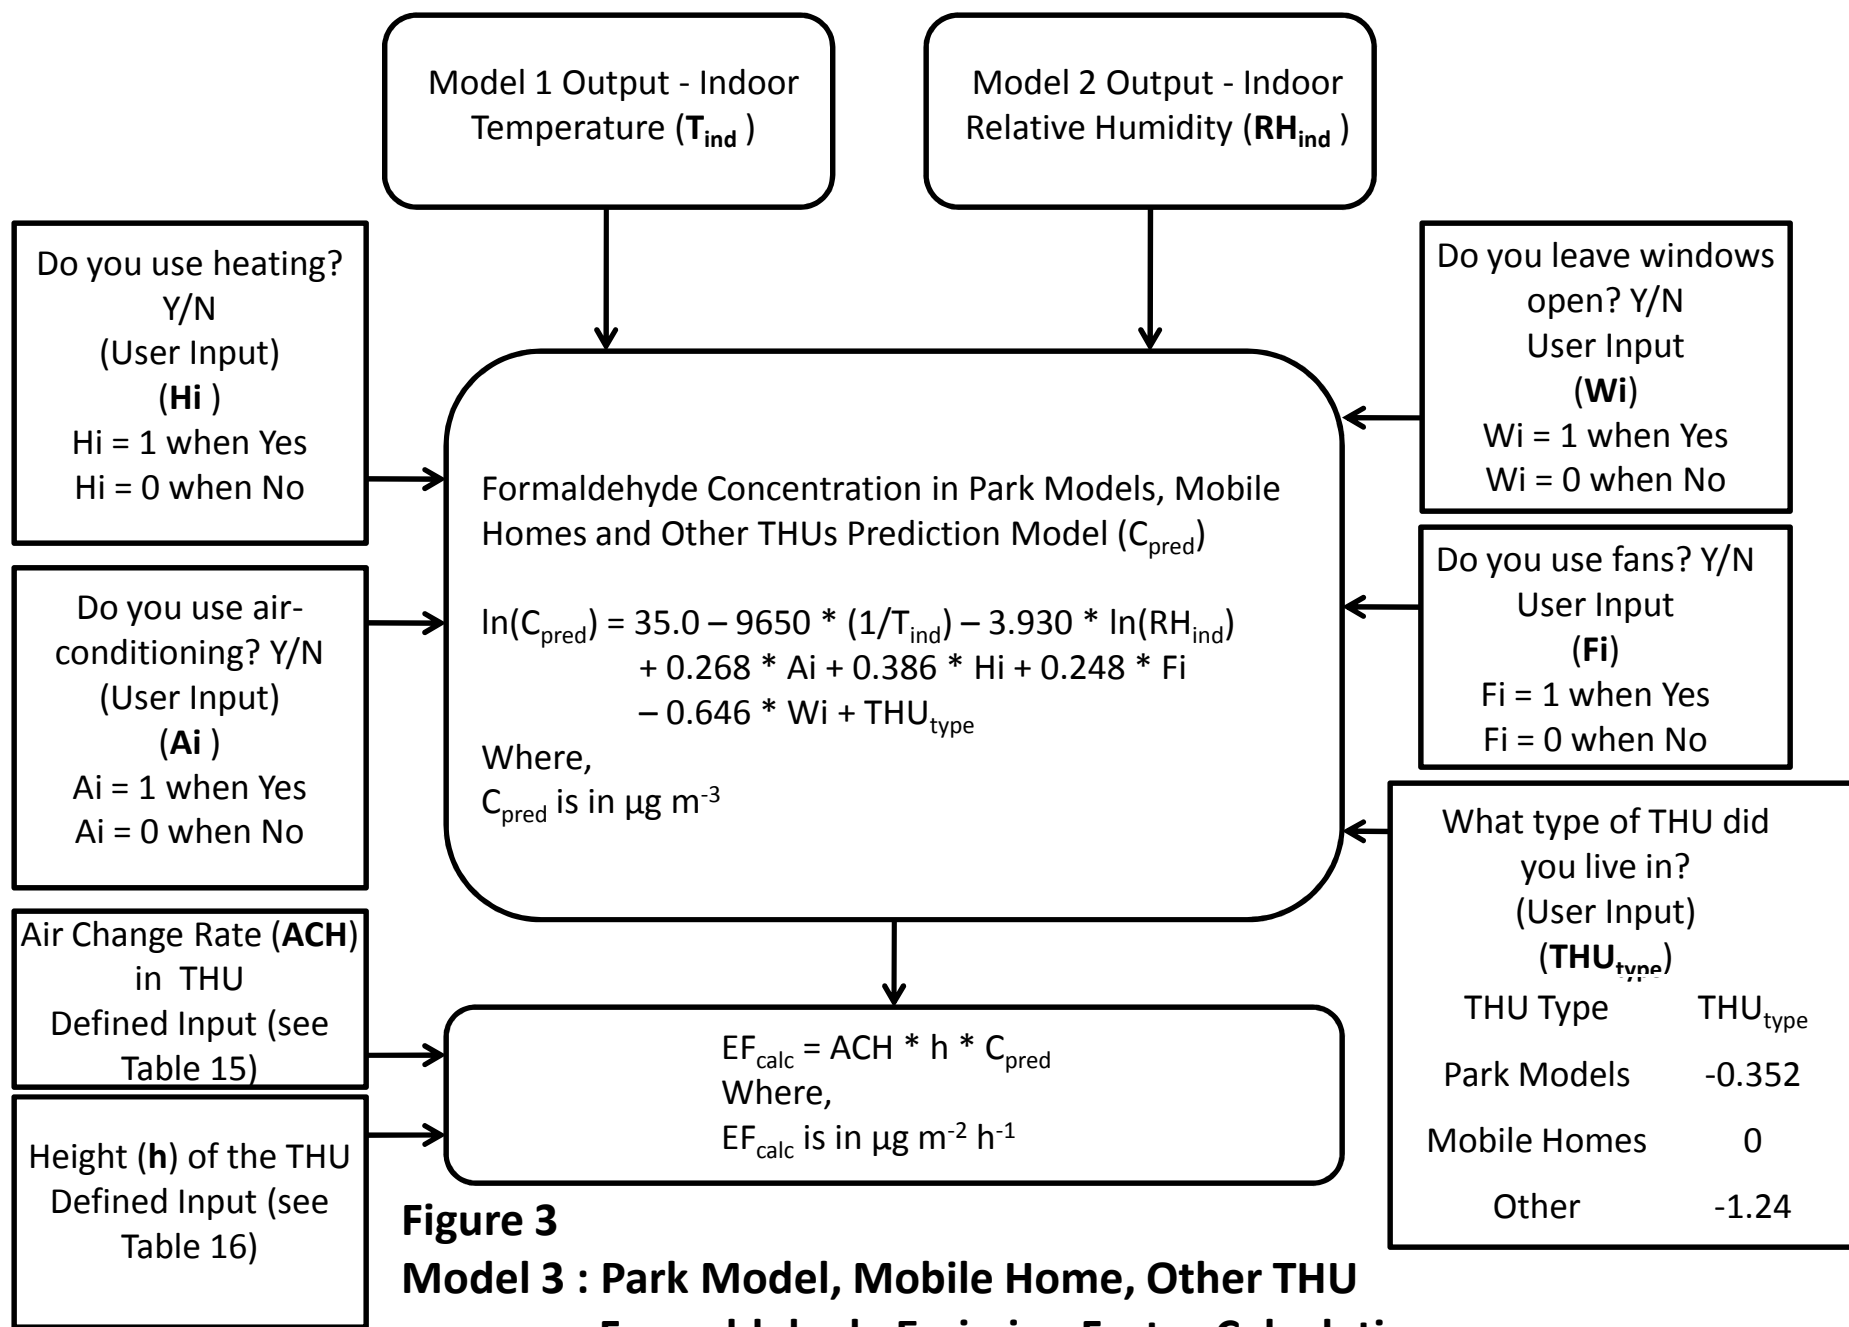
Model 1 Output - Indoor Temperature ($T_{ind}$ )

Model 2 Output - Indoor Relative Humidity ($RH_{ind}$ )

Do you use heating? Y/N
(User Input)
(**Hi** )
Hi = 1 when Yes
Hi = 0 when No

Do you use air-conditioning? Y/N
(User Input)
(**Ai** )
Ai = 1 when Yes
Ai = 0 when No

Formaldehyde Concentration in Park Models, Mobile Homes and Other THUs Prediction Model ($C_{pred}$)

$\ln(C_{pred}) = 35.0 – 9650 * (1/T_{ind}) – 3.930 * \ln(RH_{ind}) + 0.268 * Ai + 0.386 * Hi + 0.248 * Fi – 0.646 * Wi + THU_{type}$
Where,
$C_{pred}$ is in µg $m^{-3}$

Do you leave windows open? Y/N
User Input
(**Wi**)
Wi = 1 when Yes
Wi = 0 when No

Do you use fans? Y/N
User Input
(**Fi**)
Fi = 1 when Yes
Fi = 0 when No

What type of THU did you live in?
(User Input)
($THU_{type}$)

| THU Type | $THU_{type}$ |
|---|---|
| Park Models | -0.352 |
| Mobile Homes | 0 |
| Other | -1.24 |

Air Change Rate (**ACH**) in THU
Defined Input (see Table 15)

Height (**h**) of the THU
Defined Input (see Table 16)

$EF_{calc} = ACH * h * C_{pred}$
Where,
$EF_{calc}$ is in µg $m^{-2}$ $h^{-1}$

**Figure 3**
**Model 3 : Park Model, Mobile Home, Other THU**
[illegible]